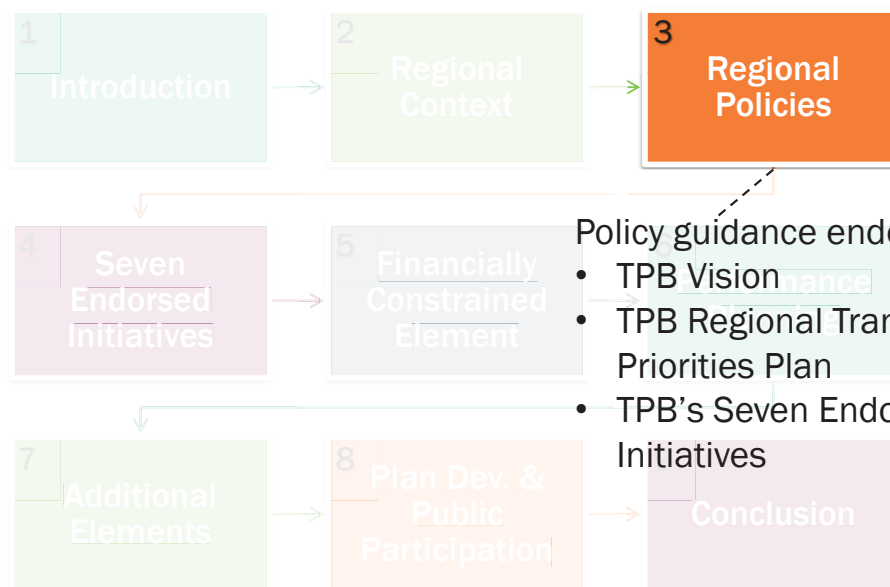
1 Introduction

2 Regional Context

3 Regional Policies

Policy guidance endo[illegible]
- TPB Vision
- TPB Regional Tran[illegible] Priorities Plan
- TPB's Seven Endo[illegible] Initiatives

4 Seven Endorsed Initiatives

5 Financially Constrained Element

6 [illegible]

7 Additional Elements

8 Plan Dev. & Public Participation

Conclusion